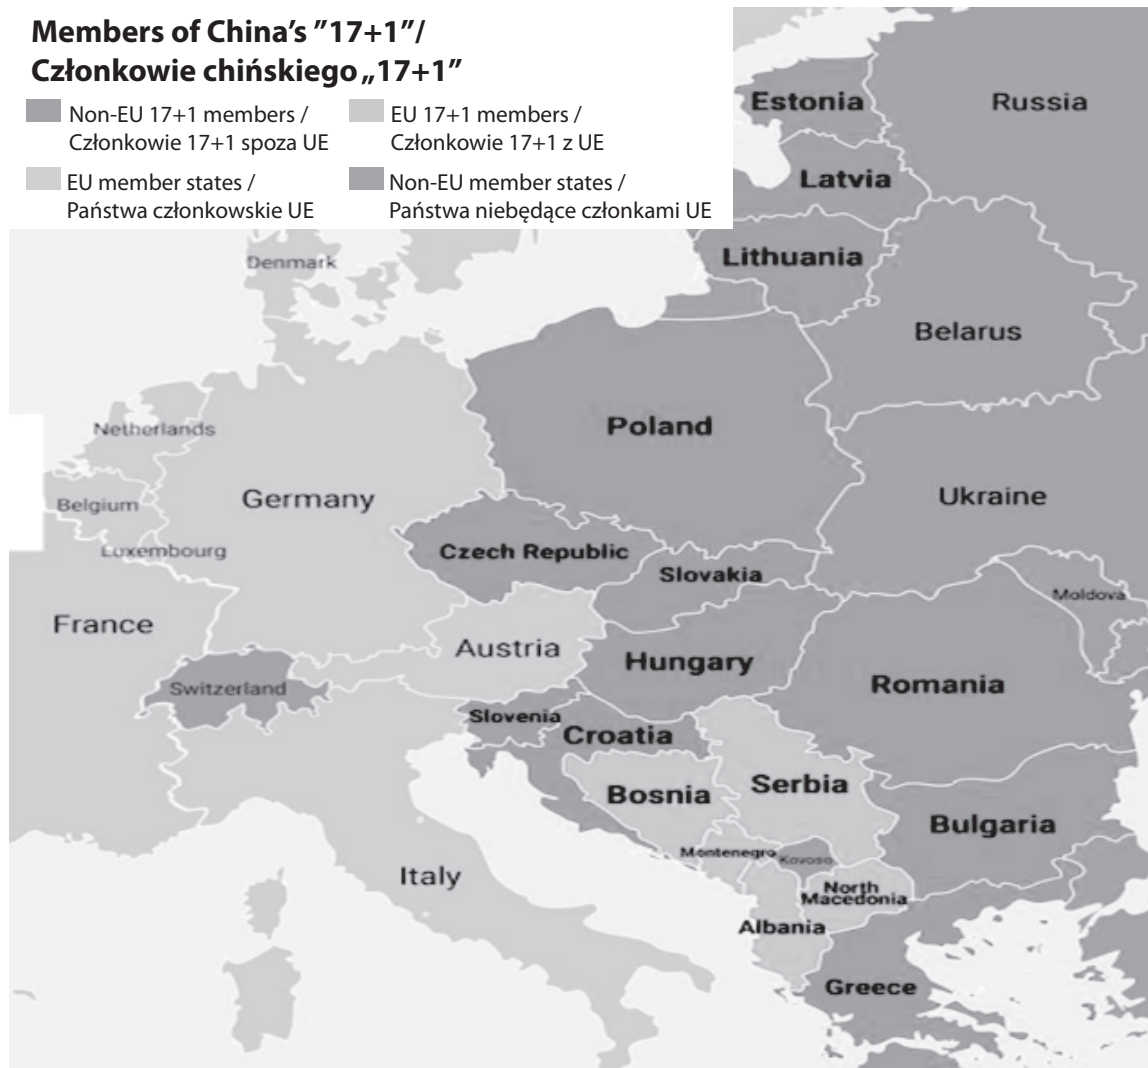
Members of China's "17+1"/
Członkowie chińskiego „17+1"

Non-EU 17+1 members / Członkowie 17+1 spoza UE
EU 17+1 members / Członkowie 17+1 z UE
EU member states / Państwa członkowskie UE
Non-EU member states / Państwa niebędące członkami UE

Estonia
Russia
Latvia
Lithuania
Denmark
Belarus
Netherlands
Poland
Belgium
Germany
Ukraine
Luxembourg
Czech Republic
Slovakia
Moldova
France
Austria
Hungary
Switzerland
Romania
Slovenia
Croatia
Serbia
Bosnia
Bulgaria
Montenegro
Kovoso
Italy
North Macedonia
Albania
Greece